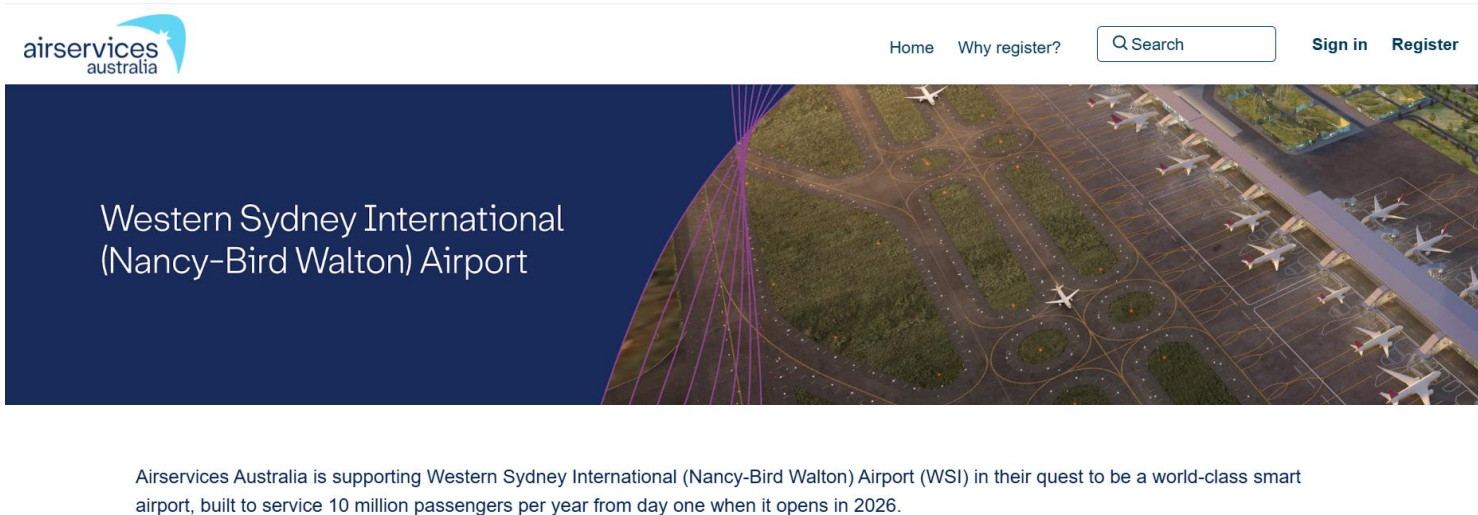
airservices australia

Home Why register? Search Sign in Register

Western Sydney International (Nancy-Bird Walton) Airport

Airservices Australia is supporting Western Sydney International (Nancy-Bird Walton) Airport (WSI) in their quest to be a world-class smart airport, built to service 10 million passengers per year from day one when it opens in 2026.